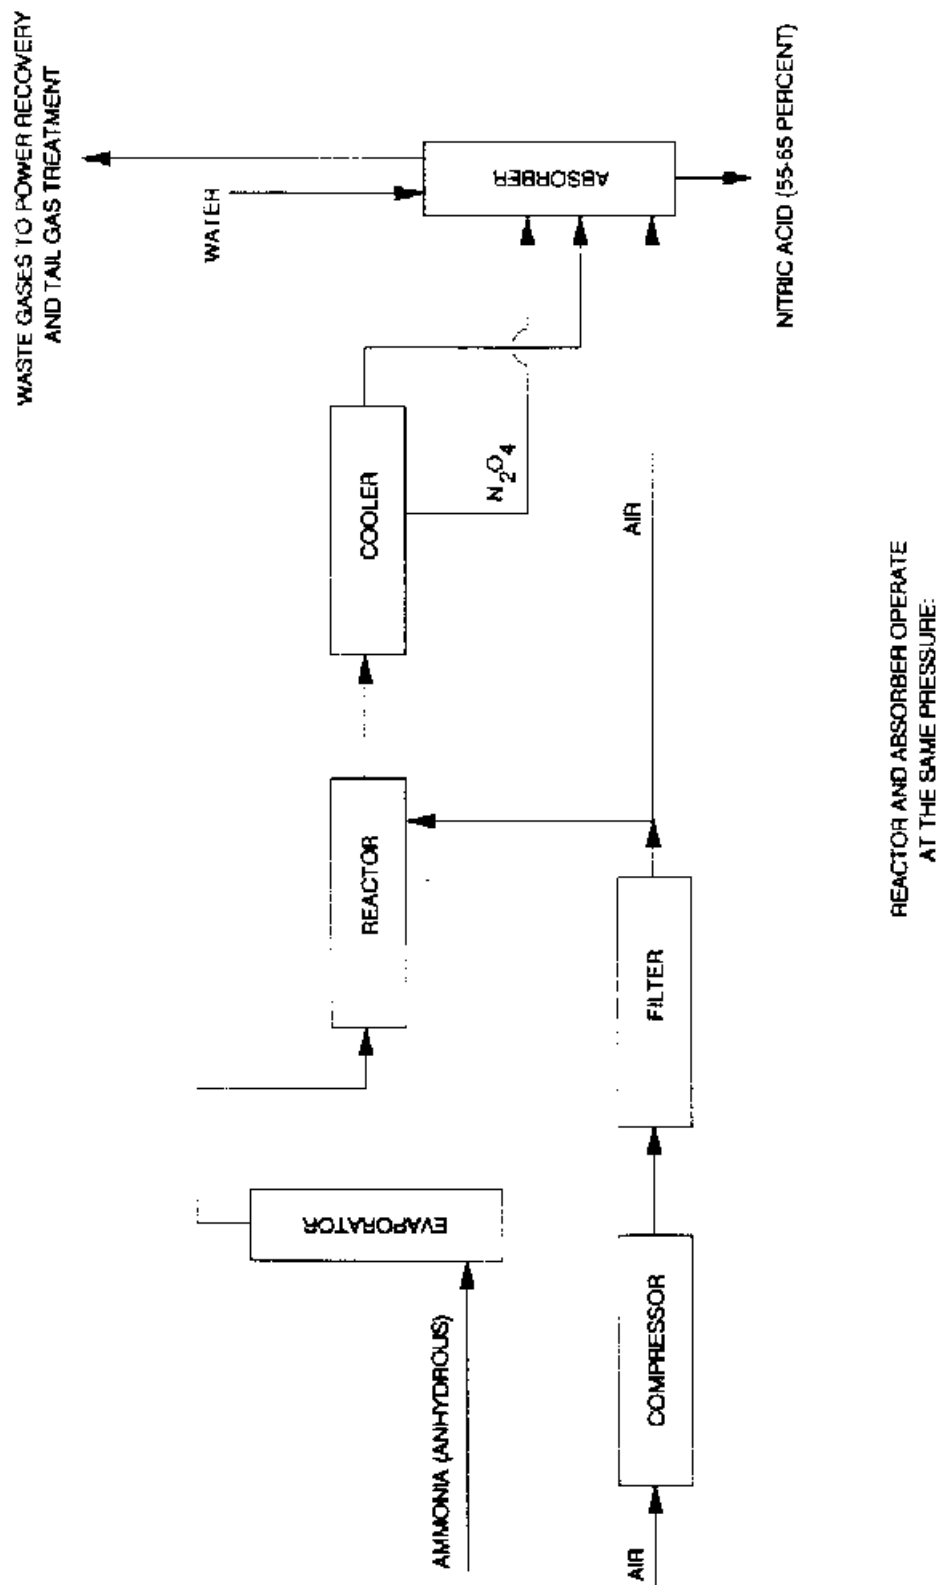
WASTE GASES TO POWER RECOVERY AND TAIL GAS TREATMENT

WATER

ABSORBER

NITRIC ACID (55-65 PERCENT)

COOLER

$N_2O_4$

AIR

REACTOR

FILTER

EVAPORATOR

AMMONIA (ANHYDROUS)

COMPRESSOR

AIR

REACTOR AND ABSORBER OPERATE AT THE SAME PRESSURE: